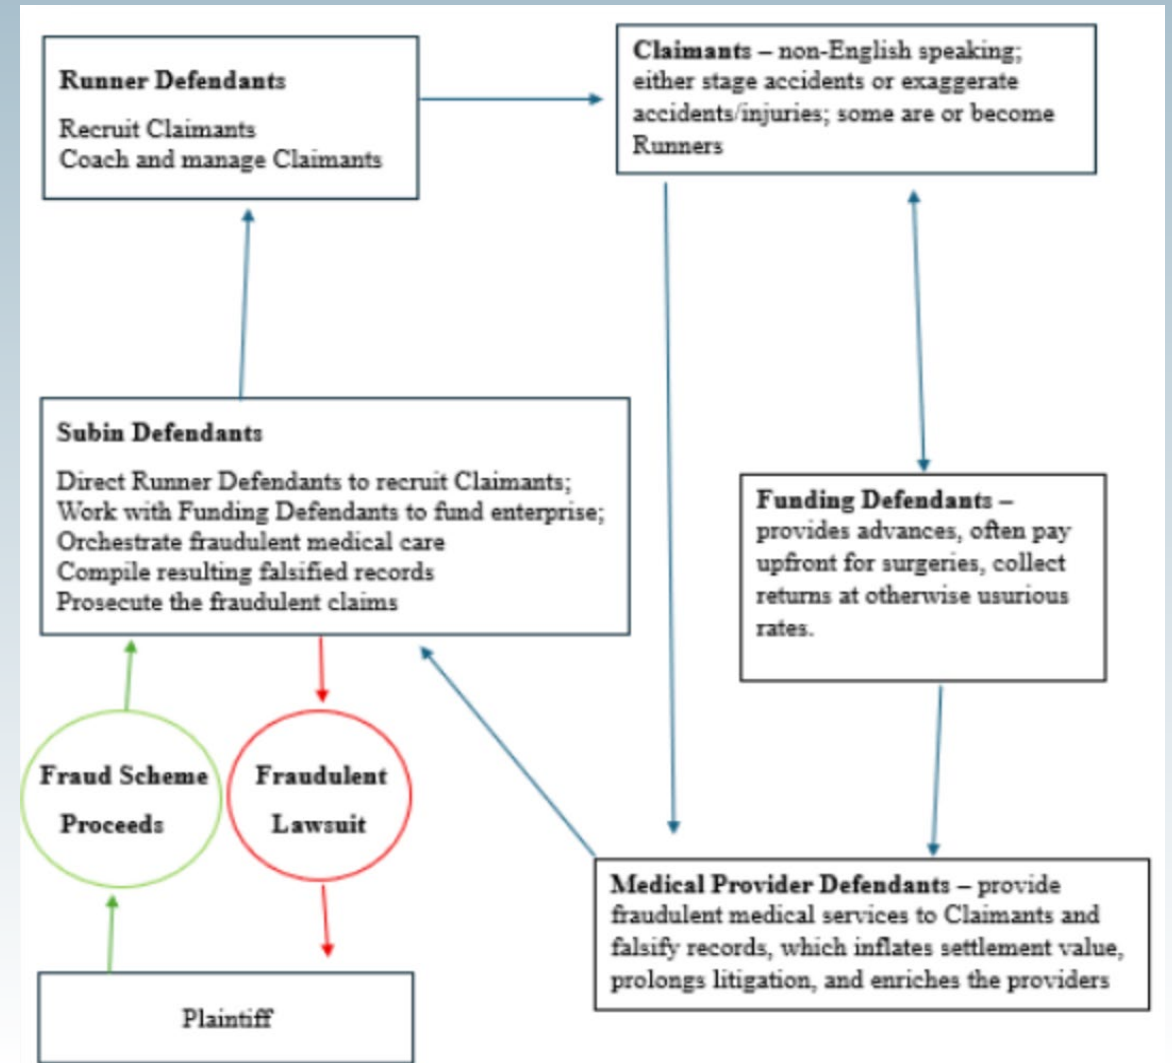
**Runner Defendants**

Recruit Claimants
Coach and manage Claimants

**Claimants** – non-English speaking; either stage accidents or exaggerate accidents/injuries; some are or become Runners

**Subin Defendants**

Direct Runner Defendants to recruit Claimants;
Work with Funding Defendants to fund enterprise;
Orchestrate fraudulent medical care
Compile resulting falsified records
Prosecute the fraudulent claims

**Funding Defendants** – provides advances, often pay upfront for surgeries, collect returns at otherwise usurious rates.

**Fraud Scheme Proceeds**

**Fraudulent Lawsuit**

**Medical Provider Defendants** – provide fraudulent medical services to Claimants and falsify records, which inflates settlement value, prolongs litigation, and enriches the providers

Plaintiff